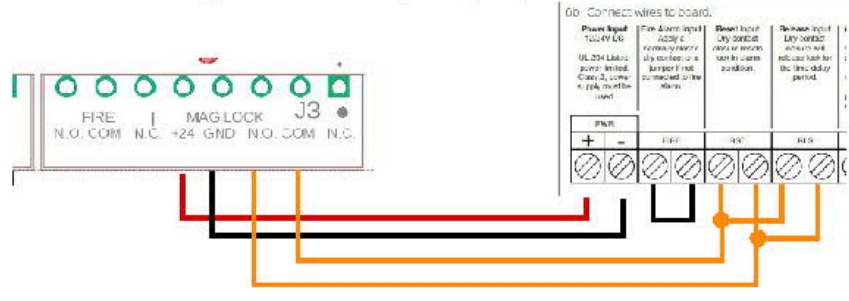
FIRE
N.O. COM
N.C.
MAG LOCK
+24 GND
J3
N.O. COM
N.C.

6b. Connect wires to board.

| Power Input 12/24V DC UL 294 Listed power limited, Class 2, power supply must be used. | Fire Alarm Input Apply a normally closed dry contact or a jumper if not connected to fire alarm. | Reset Input Dry contact closure resets lock in alarm condition. | Release Input Dry contact closure will release lock for the time delay period. |
|---|---|---|---|
| PWR + - | FIRE | RST | RLS |